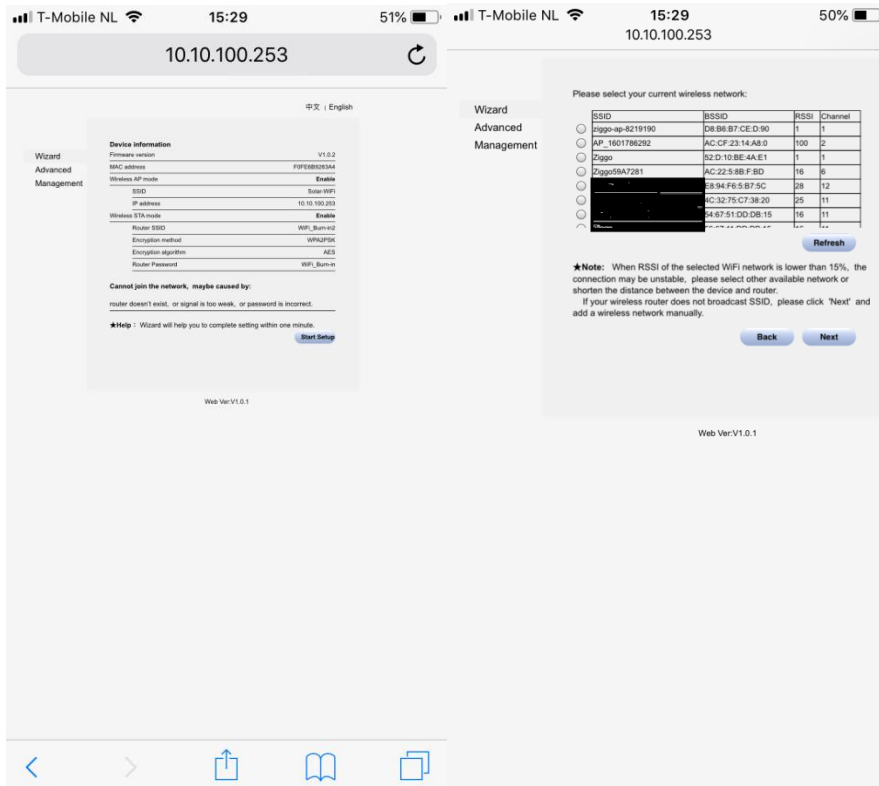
T-Mobile NL 15:29 51%

10.10.100.253

中文 | English

Wizard
Advanced
Management

Device information

Firmware version V1.0.2
MAC address F0FE6B926344
Wireless AP mode Enable
SSID Solar-WiFi
IP address 10.10.100.253
Wireless STA mode Enable
Router SSID WiFi_Burn-in2
Encryption method WPA2PSK
Encryption algorithm AES
Router Password WiFi_Burn-in

Cannot join the network, maybe caused by:

router doesn't exist, or signal is too weak, or password is incorrect.

★Help : Wizard will help you to complete setting within one minute.

Start Setup

Web Ver:V1.0.1

T-Mobile NL 15:29 50%
10.10.100.253

Wizard
Advanced
Management

Please select your current wireless network:

| SSID | BSSID | RSSI | Channel |
|---|---|---|---|
| ziggo-ap-8219190 | D8:B6:B7:CE:D:90 | 1 | 1 |
| AP_1601786292 | AC:CF:23:14:A8:0 | 100 | 2 |
| Ziggo | 52:D:10:BE:4A:E1 | 1 | 1 |
| Ziggo59A7281 | AC:22:5:8B:F:BD | 16 | 6 |
| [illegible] | E8:94:F6:5:B7:5C | 28 | 12 |
| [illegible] | 4C:32:75:C7:38:20 | 25 | 11 |
| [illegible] | 54:67:51:DD:DB:15 | 16 | 11 |
| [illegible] | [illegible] | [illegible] | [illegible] |

Refresh

★Note: When RSSI of the selected WiFi network is lower than 15%, the connection may be unstable, please select other available network or shorten the distance between the device and router.
If your wireless router does not broadcast SSID, please click 'Next' and add a wireless network manually.

Back Next

Web Ver:V1.0.1